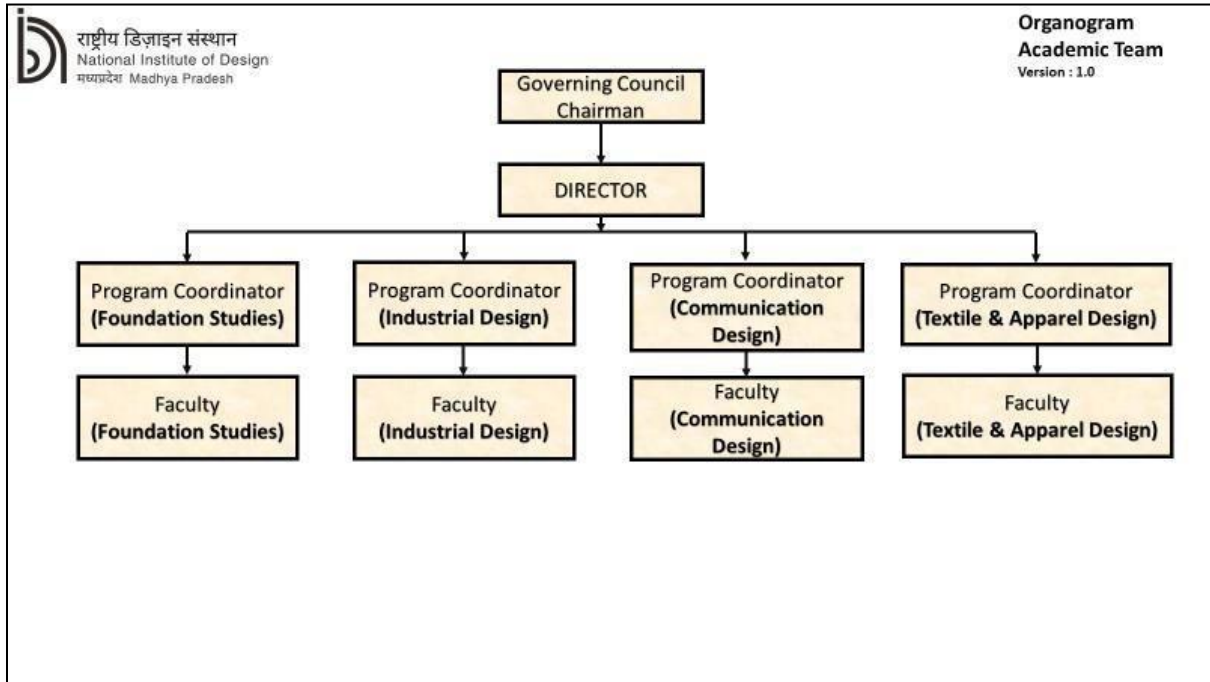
राष्ट्रीय डिज़ाइन संस्थान
National Institute of Design
मध्यप्रदेश Madhya Pradesh

Organogram
Academic Team
Version : 1.0

Governing Council Chairman

DIRECTOR

Program Coordinator (Foundation Studies)

Faculty (Foundation Studies)

Program Coordinator (Industrial Design)

Faculty (Industrial Design)

Program Coordinator (Communication Design)

Faculty (Communication Design)

Program Coordinator (Textile & Apparel Design)

Faculty (Textile & Apparel Design)